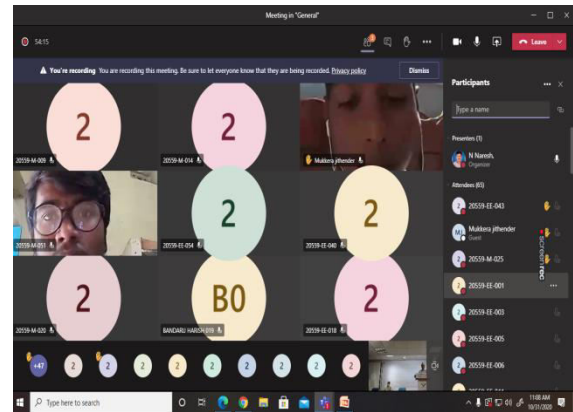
Meeting in "General"

54:15

Leave

You're recording You are recording this meeting. Be sure to let everyone know that they are being recorded. Privacy policy

Dismiss

Participants

Type a name

Presenters (1)

N Naresh, Organizer

Attendees (65)

20559-EE-043

Mukkera jithender Guest

20559-M-025

20559-EE-001

20559-EE-003

20559-EE-005

20559-EE-006

2

20559-M-009

2

20559-M-014

Mukkera jithender

20559-M-053

2

20559-EE-054

2

20559-EE-040

2

20559-M-020

BO

BANDARU HARISH 019

2

20559-EE-018

+47

2 2 2 2 2 2 2 2 2

Screenrec

Type here to search

11:08 AM 10/31/2020